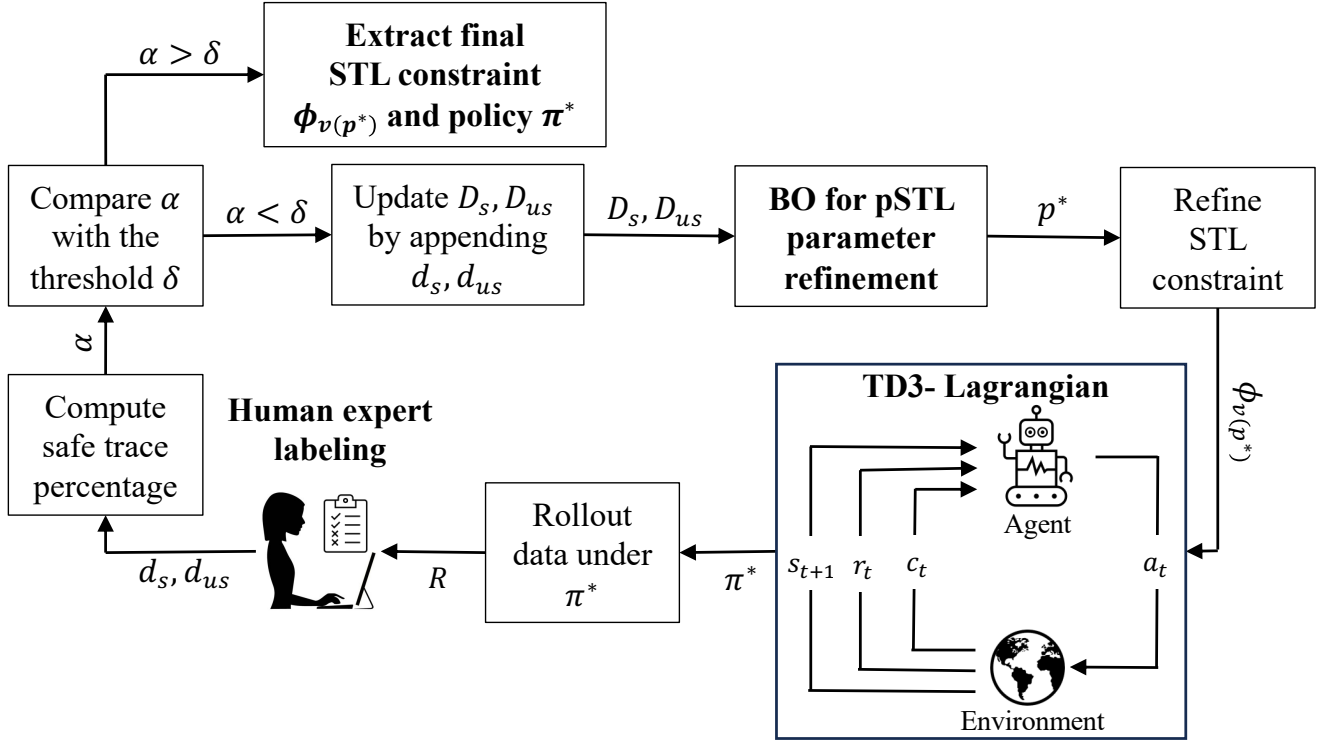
$\alpha > \delta$

**Extract final STL constraint $\phi_{v(p^*)}$ and policy $\pi^*$**

Compare $\alpha$ with the threshold $\delta$

$\alpha < \delta$

Update $D_s, D_{us}$ by appending $d_s, d_{us}$

$D_s, D_{us}$

**BO for pSTL parameter refinement**

$p^*$

Refine STL constraint

$\alpha$

$\phi_{v(p^*)}$

Compute safe trace percentage

**Human expert labeling**

**TD3- Lagrangian**

Agent

$s_{t+1}$ $r_t$ $c_t$

$a_t$

Environment

Rollout data under $\pi^*$

$\pi^*$

$R$

$d_s, d_{us}$